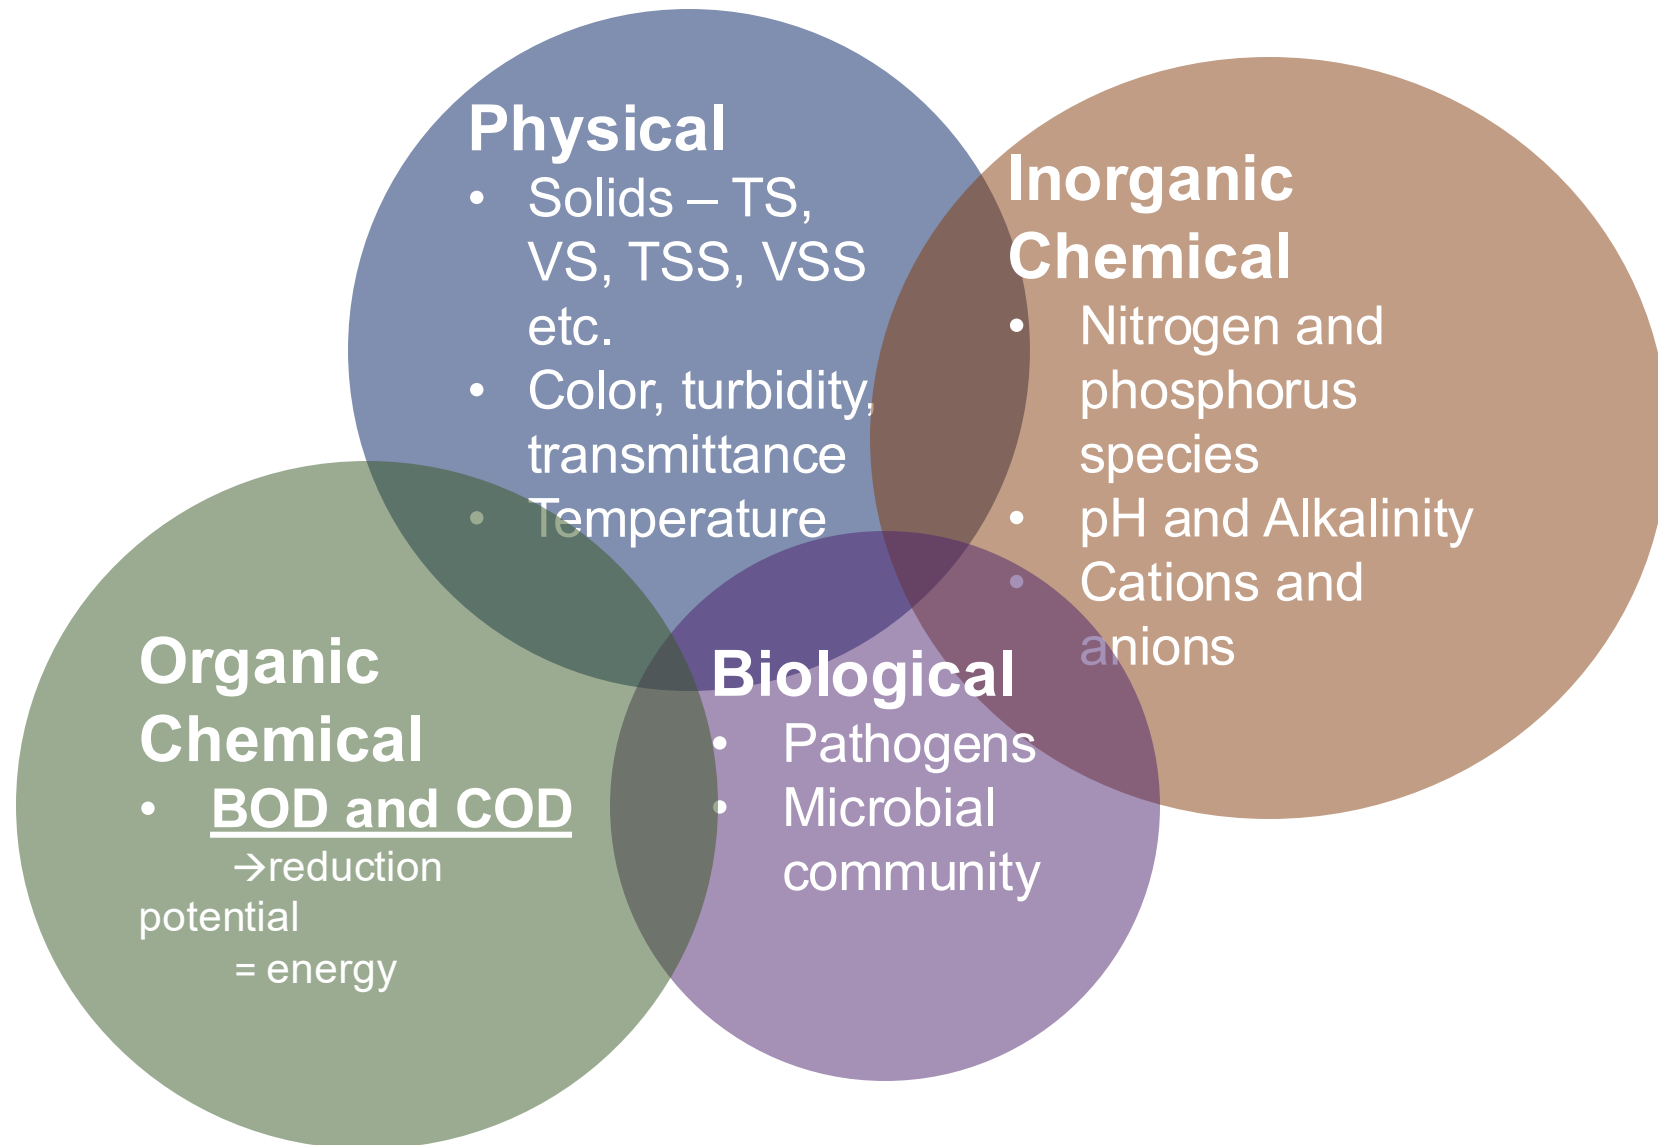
Physical
- Solids – TS, VS, TSS, VSS etc.
- Color, turbidity, transmittance
- Temperature

Inorganic Chemical
- Nitrogen and phosphorus species
- pH and Alkalinity
- Cations and anions

Organic Chemical
- BOD and COD
→reduction potential
= energy

Biological
- Pathogens
- Microbial community